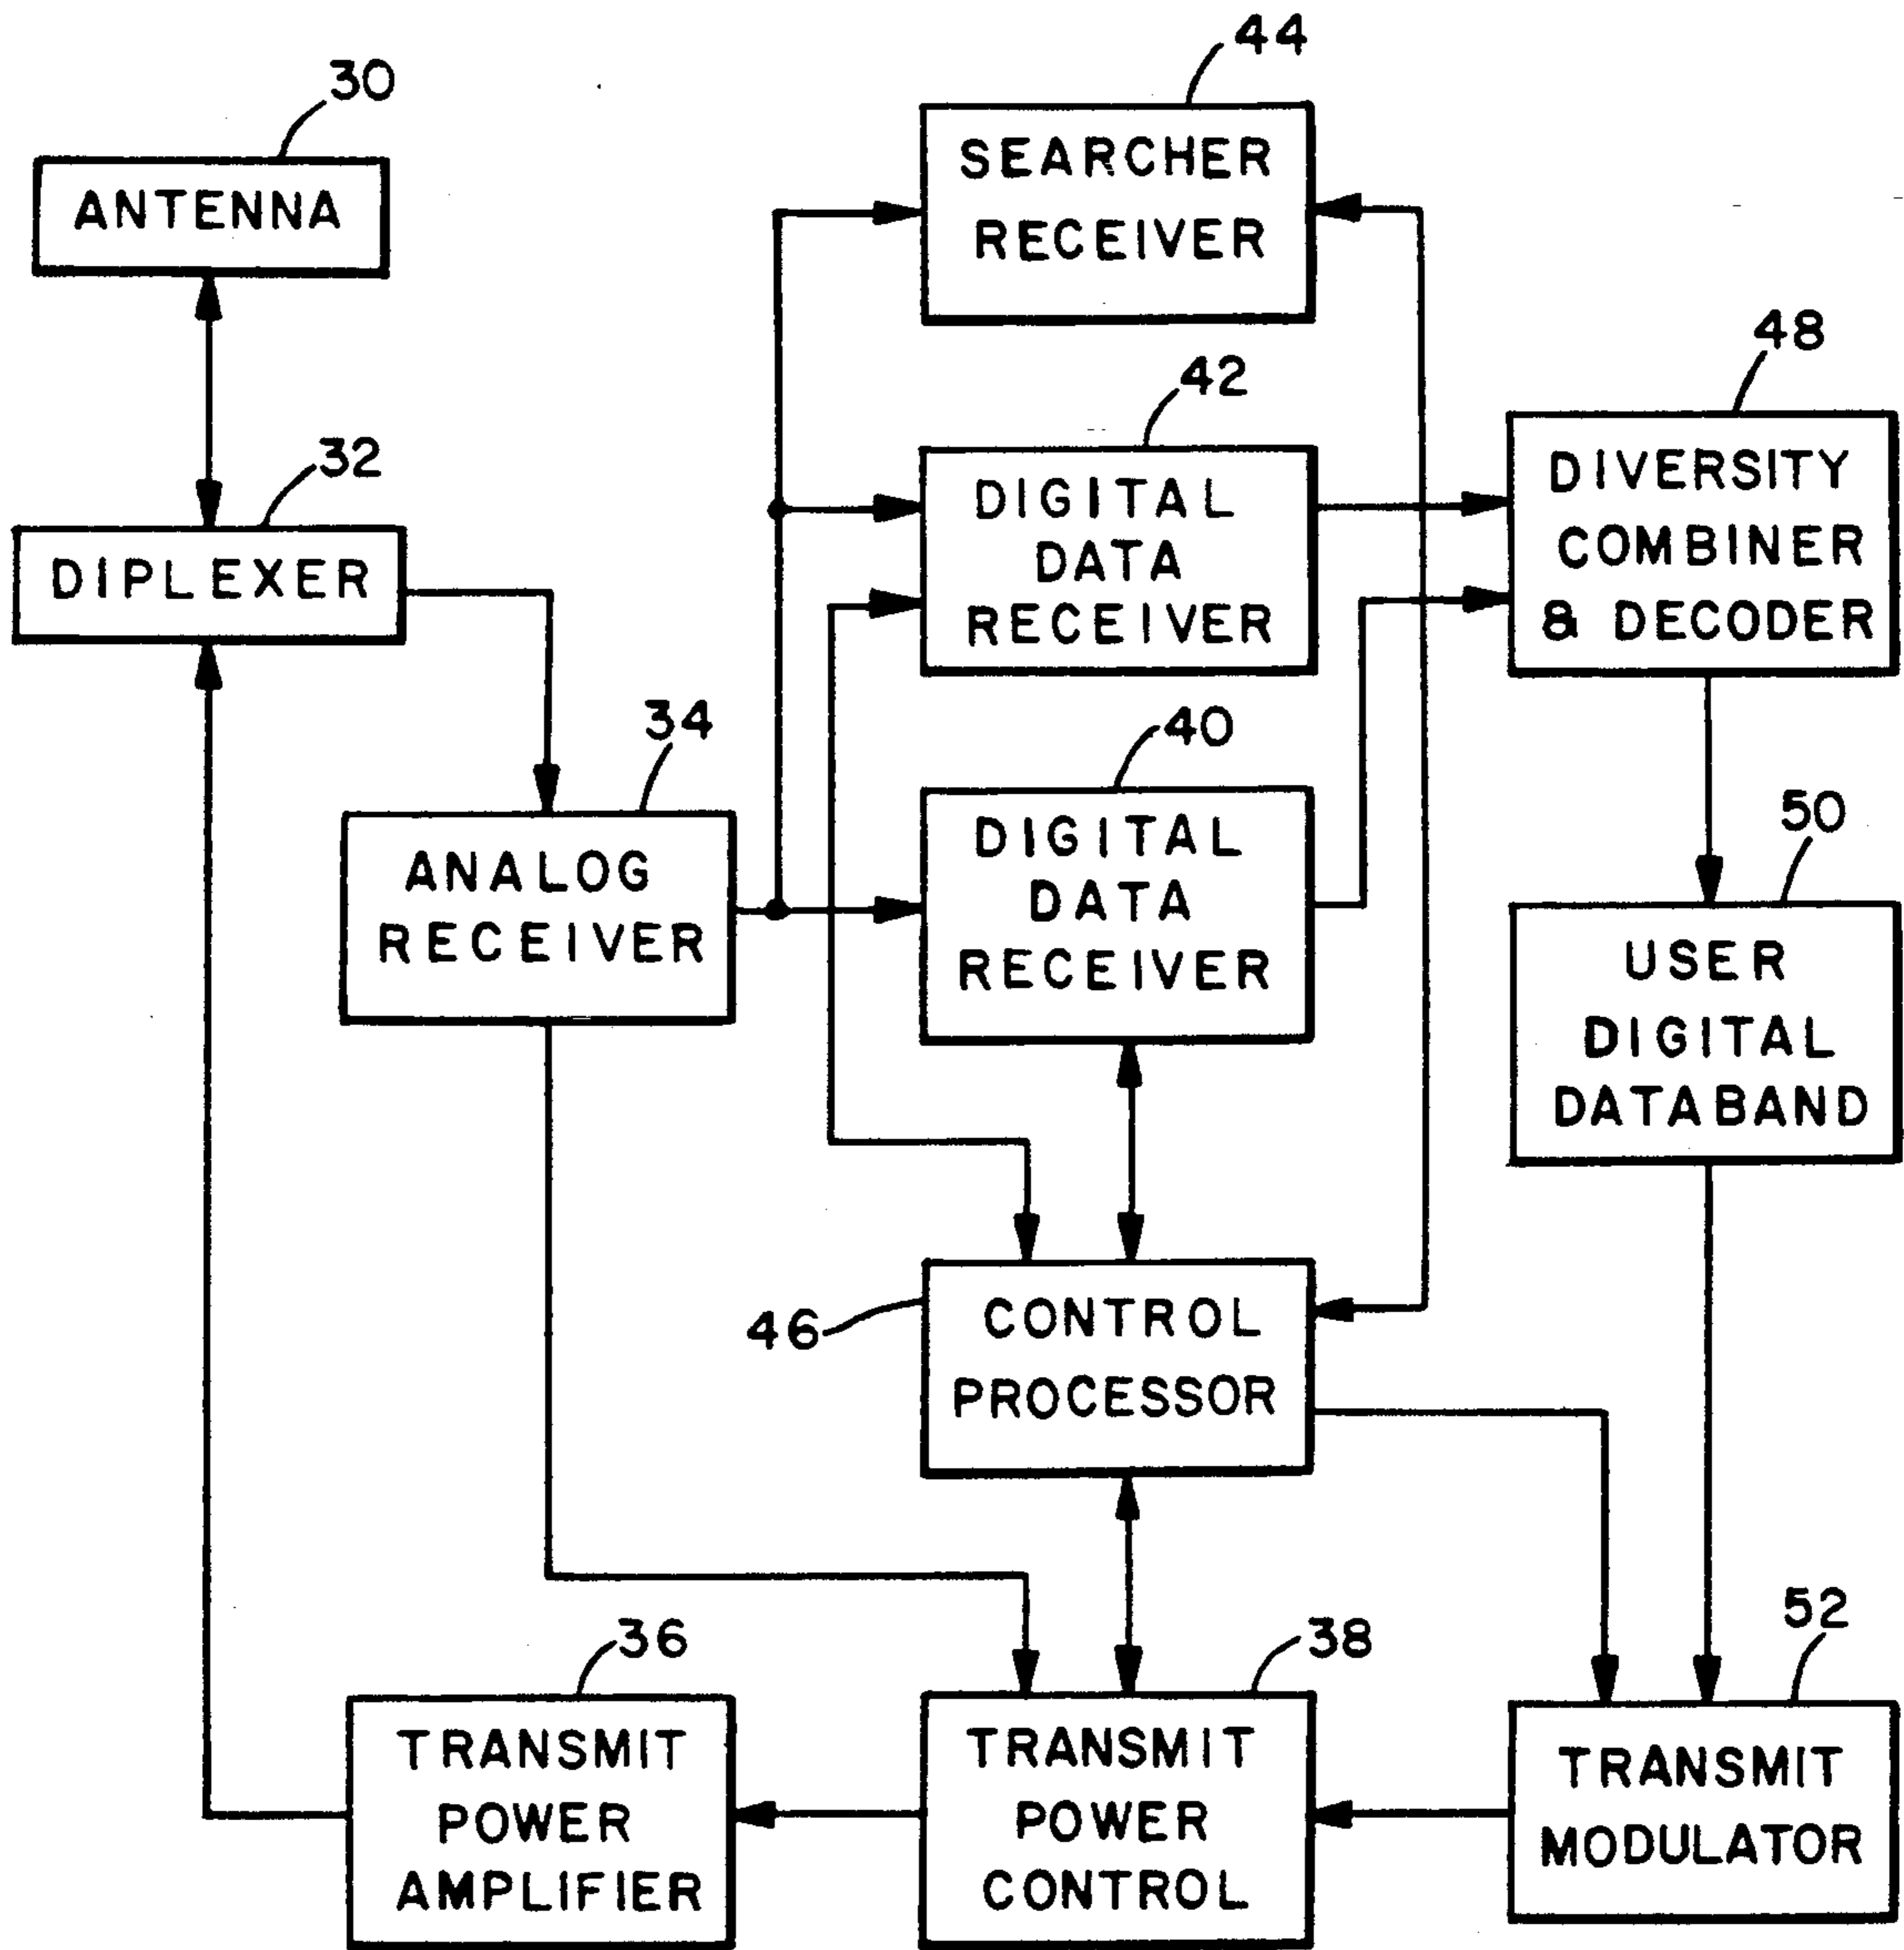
30
ANTENNA

44
SEARCHER RECEIVER

32
DIPLEXER

42
DIGITAL DATA RECEIVER

48
DIVERSITY COMBINER & DECODER

34
ANALOG RECEIVER

40
DIGITAL DATA RECEIVER

50
USER DIGITAL DATABAND

46
CONTROL PROCESSOR

36
TRANSMIT POWER AMPLIFIER

38
TRANSMIT POWER CONTROL

52
TRANSMIT MODULATOR